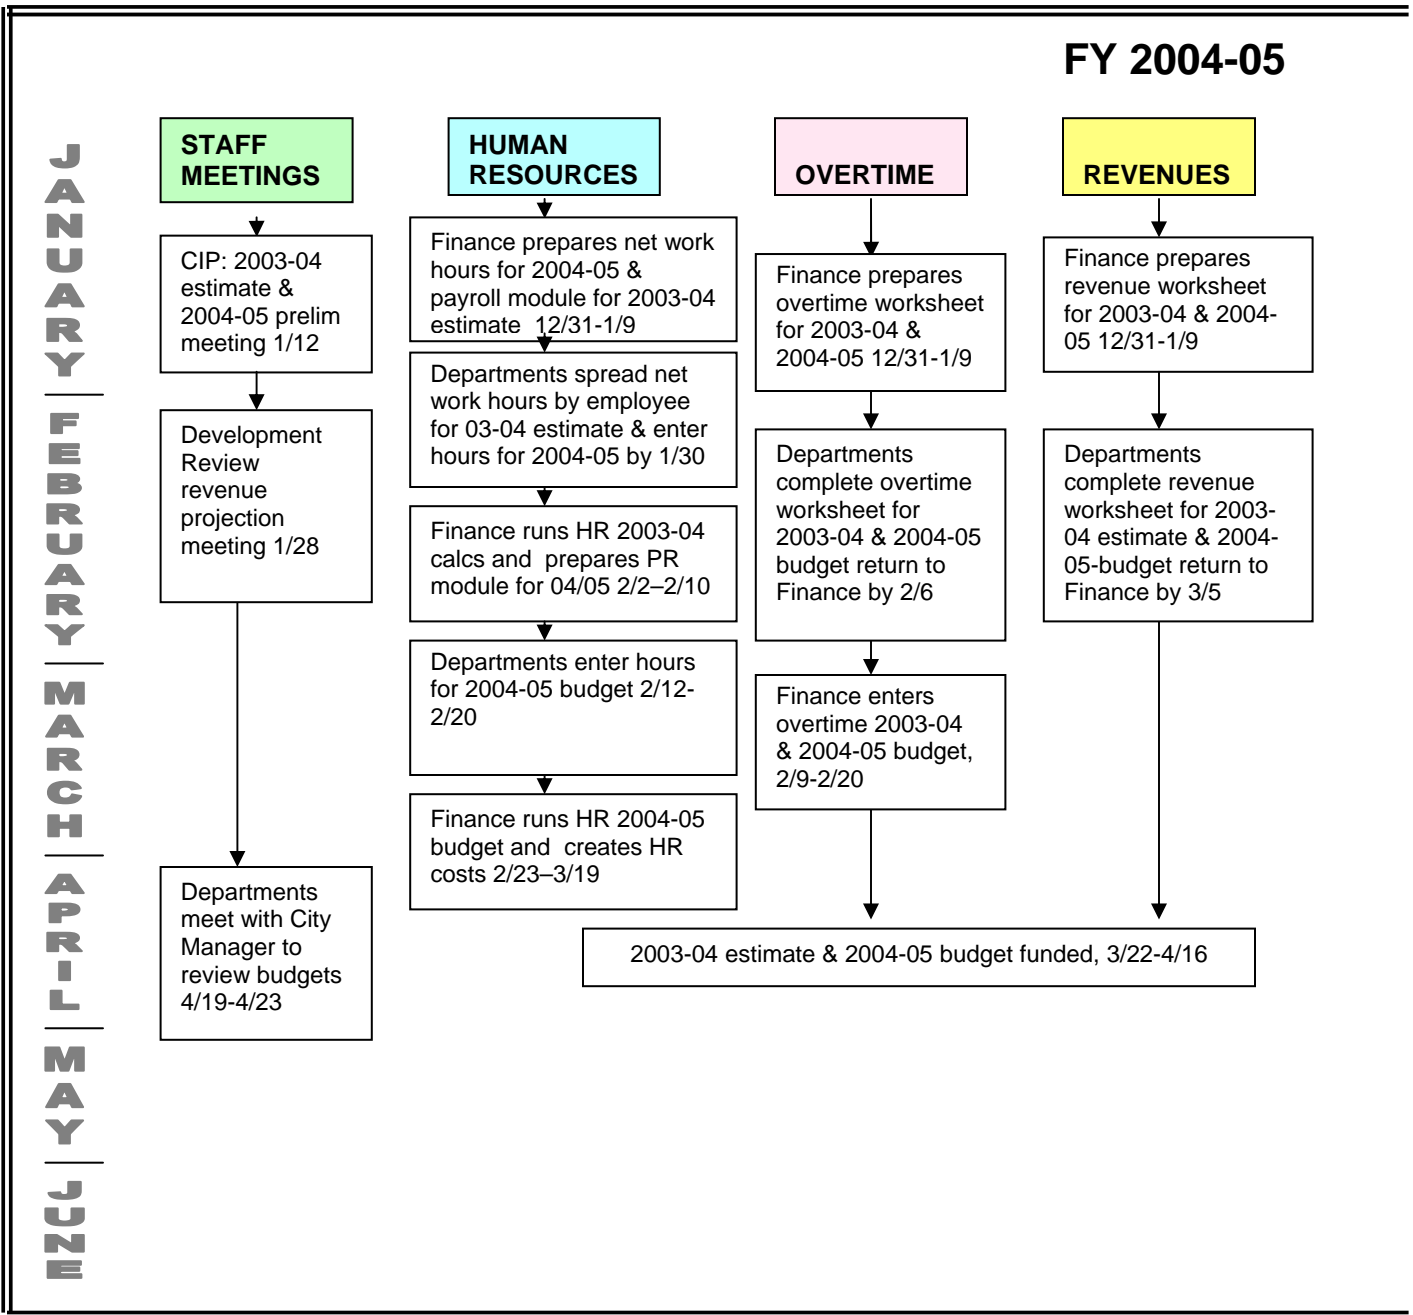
FY 2004-05

JANUARY
FEBRUARY
MARCH
APRIL
MAY
JUNE

STAFF MEETINGS

CIP: 2003-04 estimate & 2004-05 prelim meeting 1/12

Development Review revenue projection meeting 1/28

Departments meet with City Manager to review budgets 4/19-4/23

HUMAN RESOURCES

Finance prepares net work hours for 2004-05 & payroll module for 2003-04 estimate 12/31-1/9

Departments spread net work hours by employee for 03-04 estimate & enter hours for 2004-05 by 1/30

Finance runs HR 2003-04 calcs and prepares PR module for 04/05 2/2–2/10

Departments enter hours for 2004-05 budget 2/12-2/20

Finance runs HR 2004-05 budget and creates HR costs 2/23–3/19

OVERTIME

Finance prepares overtime worksheet for 2003-04 & 2004-05 12/31-1/9

Departments complete overtime worksheet for 2003-04 & 2004-05 budget return to Finance by 2/6

Finance enters overtime 2003-04 & 2004-05 budget, 2/9-2/20

REVENUES

Finance prepares revenue worksheet for 2003-04 & 2004-05 12/31-1/9

Departments complete revenue worksheet for 2003-04 estimate & 2004-05-budget return to Finance by 3/5

2003-04 estimate & 2004-05 budget funded, 3/22-4/16